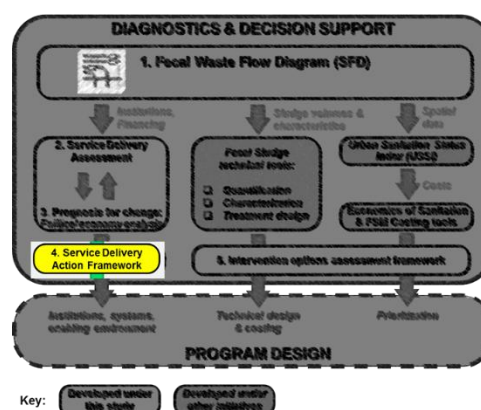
DIAGNOSTICS & DECISION SUPPORT

1. Fecal Waste Flow Diagram (SFD)

Institutions, Financing

Sludge volumes & characteristics

Spatial data

2. Service Delivery Assessment

3. Prognosis for change: Political economy analysis

Fecal Sludge technical tools:

Quantification

Characterization

Treatment design

Urban Sanitation Status Index (USSI)

Costs

Economics of Sanitation & FSM Costing tools

4. Service Delivery Action Framework

5. Intervention options assessment framework

Institutions, systems, enabling environment

Technical design & costing

Prioritization

PROGRAM DESIGN

Key: Developed under this study

Developed under other initiatives